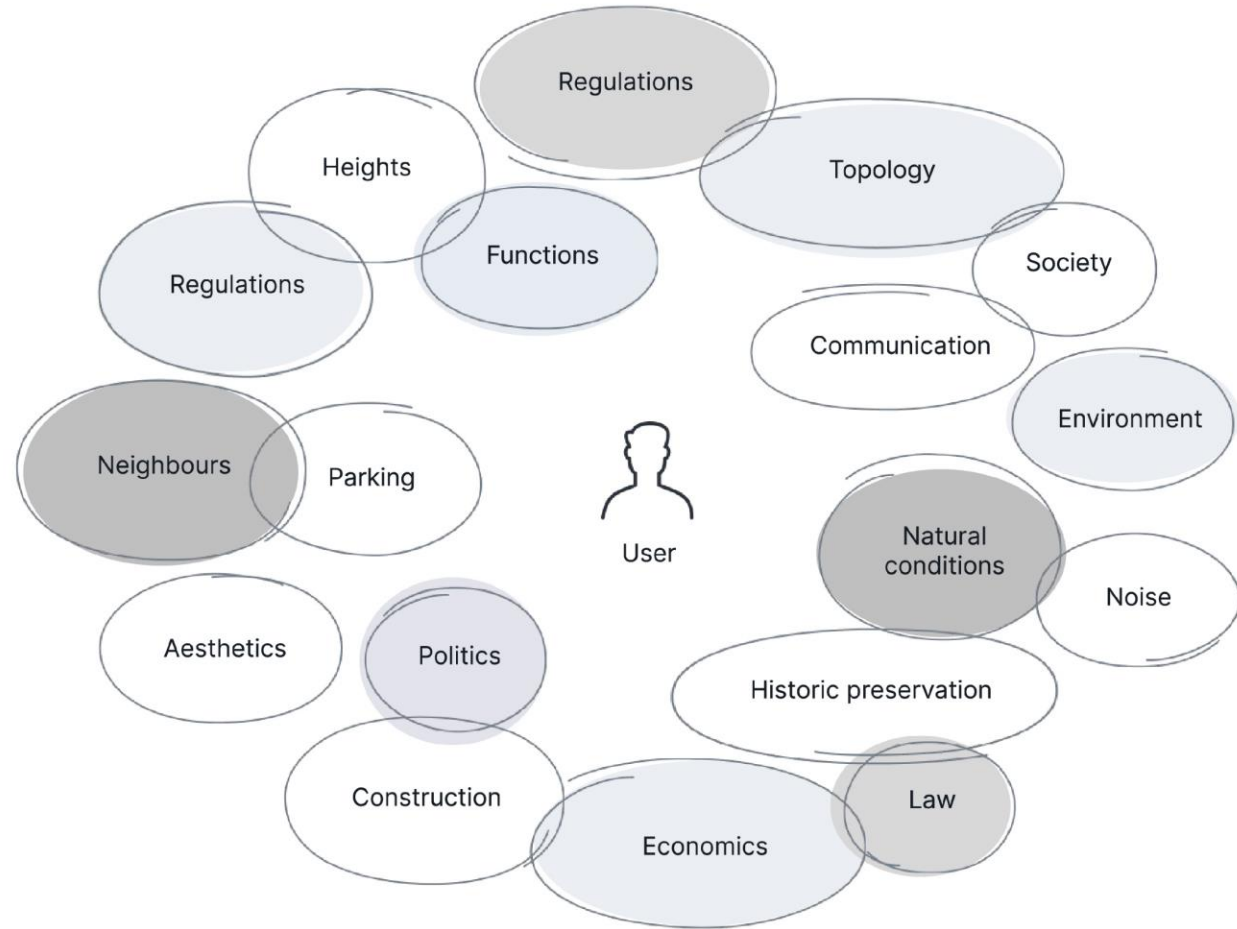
Regulations

Heights

Topology

Functions

Regulations

Society

Communication

Environment

Neighbours

Parking

User

Natural conditions

Noise

Aesthetics

Politics

Historic preservation

Construction

Law

Economics